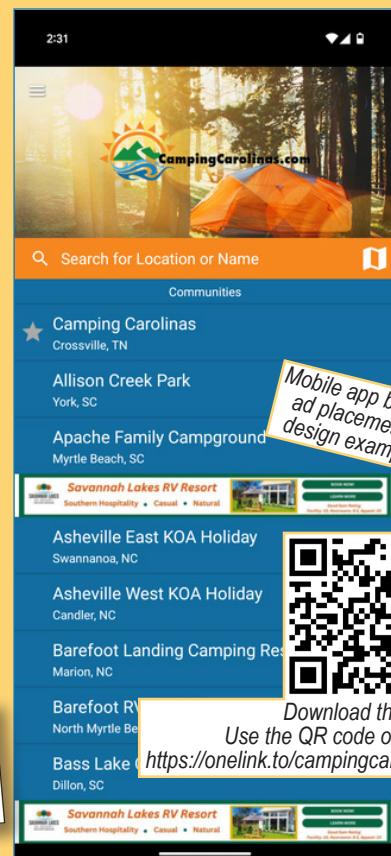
2:31

CampingCarolinas.com

Search for Location or Name

Communities

Camping Carolinas
Crossville, TN

Allison Creek Park
York, SC

Apache Family Campground
Myrtle Beach, SC

Savannah Lakes RV Resort
Southern Hospitality • Casual • Natural

BOOK NOW
LEARN MORE

Asheville East KOA Holiday
Swannanoa, NC

Asheville West KOA Holiday
Candler, NC

Barefoot Landing Camping Res
Marion, NC

Barefoot RV
North Myrtle Be

Bass Lake
Dillon, SC

Savannah Lakes RV Resort
Southern Hospitality • Casual • Natural

BOOK NOW
LEARN MORE

Mobile app b
ad placeme
design exam

Download th
Use the QR code o
https://onelink.to/campingca